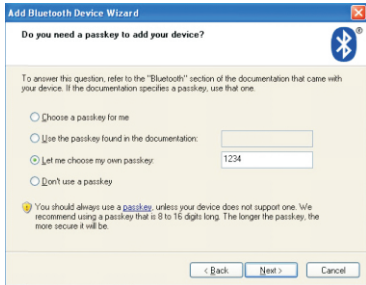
Add Bluetooth Device Wizard

Do you need a passkey to add your device?

To answer this question, refer to the "Bluetooth" section of the documentation that came with your device. If the documentation specifies a passkey, use that one.

Choose a passkey for me

Use the passkey found in the documentation:

Let me choose my own passkey: 1234

Don't use a passkey

You should always use a passkey, unless your device does not support one. We recommend using a passkey that is 8 to 16 digits long. The longer the passkey, the more secure it will be.

< Back Next > Cancel